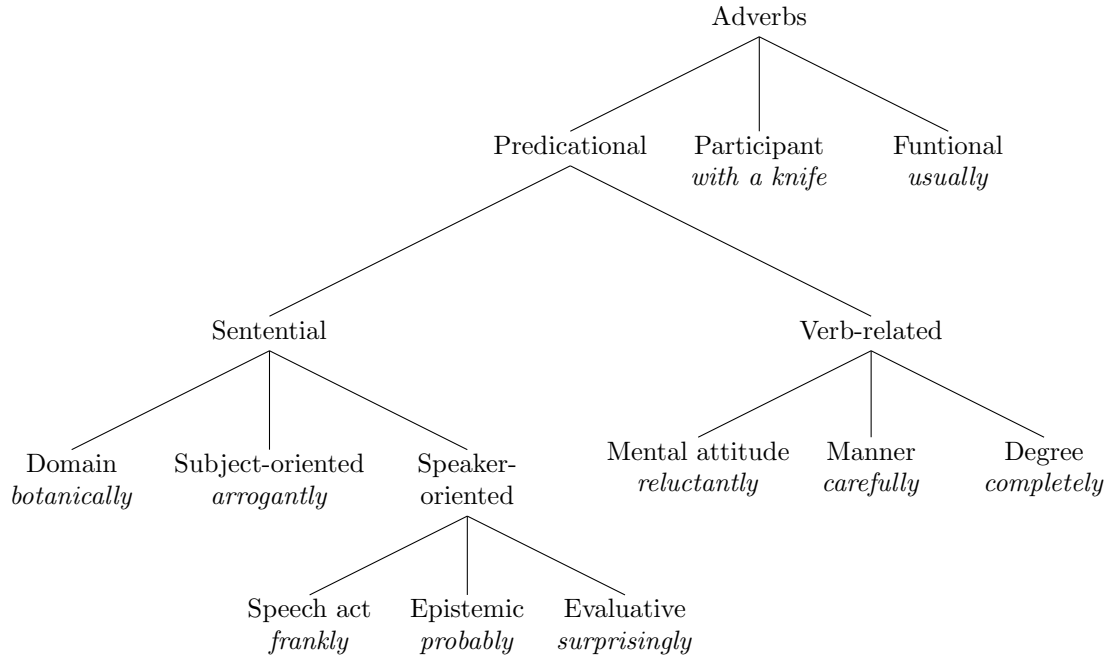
Adverbs

Predicational

Participant
*with a knife*

Funtional
*usually*

Sentential

Verb-related

Domain
*botanically*

Subject-oriented
*arrogantly*

Speaker-oriented

Mental attitude
*reluctantly*

Manner
*carefully*

Degree
*completely*

Speech act
*frankly*

Epistemic
*probably*

Evaluative
*surprisingly*